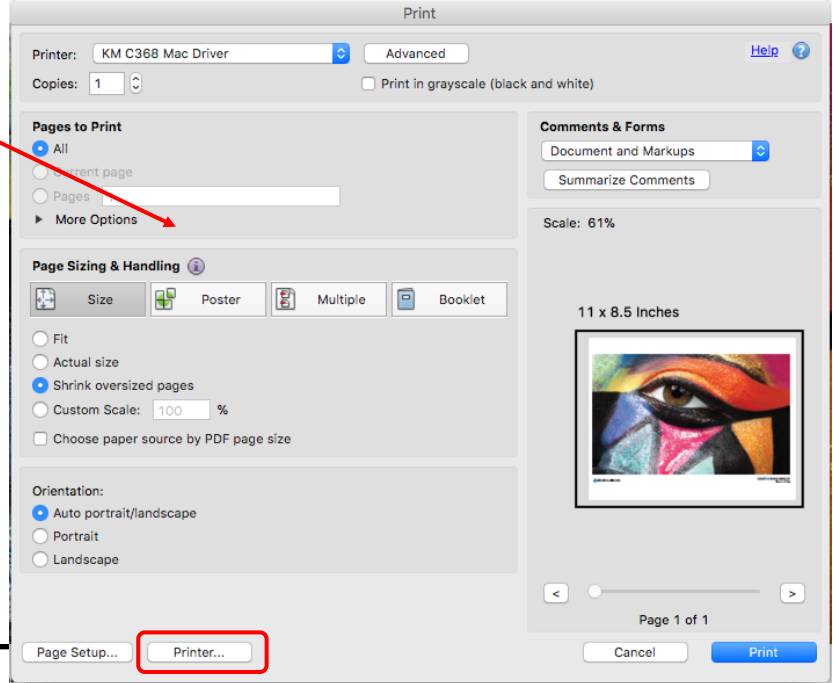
Print

Printer: KM C368 Mac Driver
Advanced
Help
Copies: 1
Print in grayscale (black and white)

Pages to Print
All
Current page
Pages
More Options

Comments & Forms
Document and Markups
Summarize Comments

Scale: 61%

Page Sizing & Handling
Size
Poster
Multiple
Booklet

Fit
Actual size
Shrink oversized pages
Custom Scale: 100 %
Choose paper source by PDF page size

11 x 8.5 Inches

Orientation:
Auto portrait/landscape
Portrait
Landscape

<
>
Page 1 of 1

Page Setup...
Printer...
Cancel
Print